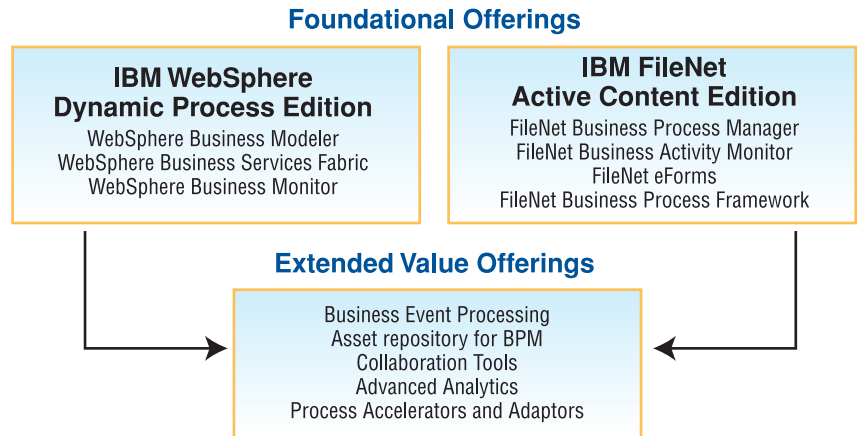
Foundational Offerings

IBM WebSphere Dynamic Process Edition

WebSphere Business Modeler
WebSphere Business Services Fabric
WebSphere Business Monitor

IBM FileNet Active Content Edition

FileNet Business Process Manager
FileNet Business Activity Monitor
FileNet eForms
FileNet Business Process Framework

Extended Value Offerings

Business Event Processing
Asset repository for BPM
Collaboration Tools
Advanced Analytics
Process Accelerators and Adaptors